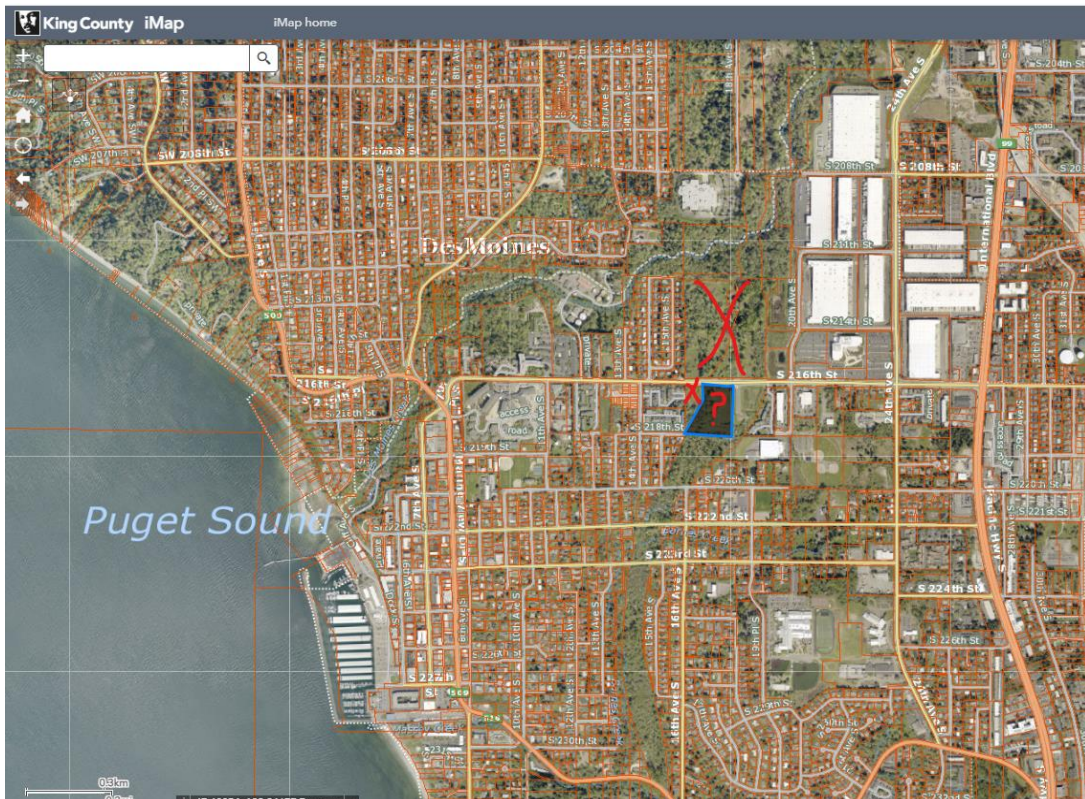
King County iMap
iMap home

S 208th St
S 208th St
Des Moines
S 211th St
S 214th St
30th Ave S
S 216th St
216th St
24th Ave S
International Blvd
S 218th St
access road
S 220th St
Puget Sound
S 222nd St
S 223rd St
S 224th St
S 226th St
16th Ave S
?
0.3km